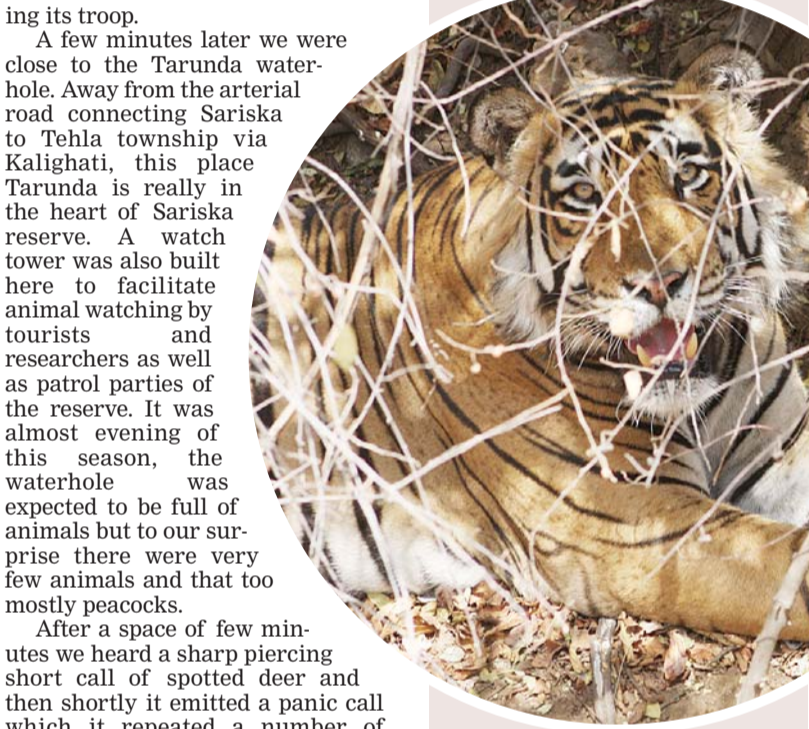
ing its troop.

A few minutes later we were close to the Tarunda waterhole. Away from the arterial road connecting Sariska to Tehla township via Kalighati, this place Tarunda is really in the heart of Sariska reserve. A watch tower was also built here to facilitate animal watching by tourists and researchers as well as patrol parties of the reserve. It was almost evening of this season, the waterhole was expected to be full of animals but to our surprise there were very few animals and that too mostly peacocks.

After a space of few minutes we heard a sharp piercing short call of spotted deer and then shortly it emitted a panic call which it repeated a number of